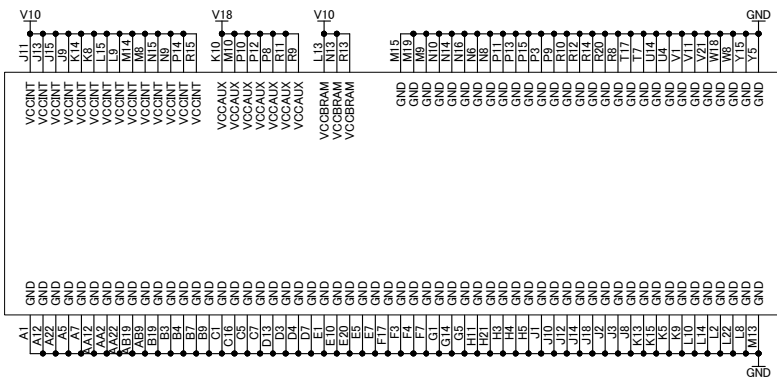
V10

J11 J13 J15 J9 K14 K8 L15 L9 M14 M8 N15 N9 P14 R15

VCCINT VCCINT VCCINT VCCINT VCCINT VCCINT VCCINT VCCINT VCCINT VCCINT VCCINT VCCINT VCCINT VCCINT

V18

K10 M10 P10 P12 P8 R11 R9

VCCAUX VCCAUX VCCAUX VCCAUX VCCAUX VCCAUX VCCAUX

V10

L13 N13 R13

VCCBRAM VCCBRAM VCCBRAM

GND

M15 M19 M9 N10 N14 N16 N6 N8 P11 P13 P15 P3 P9 R10 R12 R14 R20 R8 T17 T7 U14 U4 V1 V11 V21 W18 W8 Y15 Y5

GND GND GND GND GND GND GND GND GND GND GND GND GND GND GND GND GND GND GND GND GND GND GND GND GND GND GND GND GND

GND GND GND GND GND GND GND GND GND GND GND GND GND GND GND GND GND GND GND GND GND GND GND GND GND GND GND GND GND GND GND GND GND GND GND GND GND GND GND GND GND GND GND GND GND GND GND GND GND GND GND GND GND GND GND GND GND GND GND GND GND GND GND GND GND

A1 A12 A22 A5 A7 AA12 AA2 AA22 AB19 B19 B3 B4 B7 B9 C1 C16 C5 C7 D13 D3 D4 D7 E1 E10 E20 E5 E7 F17 F3 F4 F7 G1 G14 G5 H11 H21 H3 H4 H5 J1 J10 J12 J14 J18 J2 J3 J8 K13 K15 K5 K9 L10 L14 L2 L22 L8 M13

GND